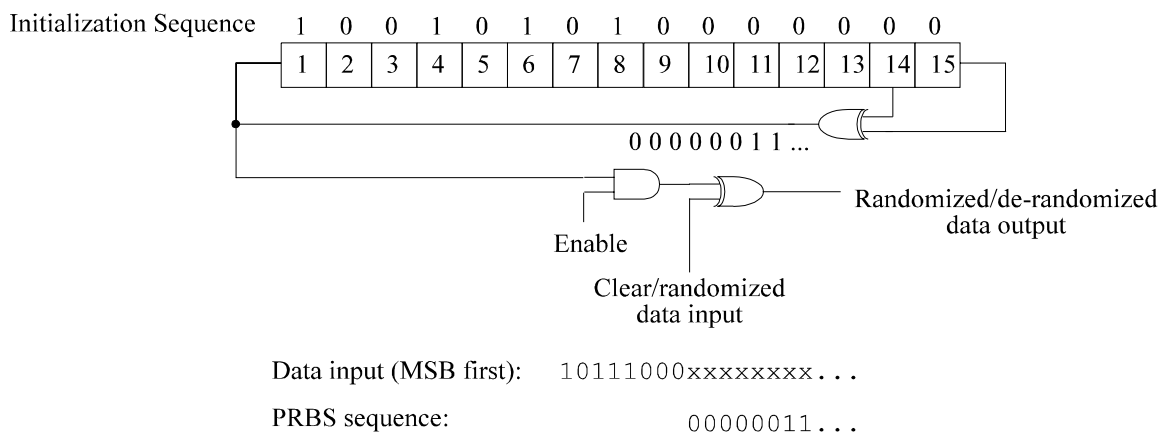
Initialization Sequence

| 1 | 0 | 0 | 1 | 0 | 1 | 0 | 1 | 0 | 0 | 0 | 0 | 0 | 0 | 0 |
|---|---|---|---|---|---|---|---|---|---|---|---|---|---|---|
| 1 | 2 | 3 | 4 | 5 | 6 | 7 | 8 | 9 | 10 | 11 | 12 | 13 | 14 | 15 |

0 0 0 0 0 0 1 1 ...

Enable

Clear/randomized data input

Randomized/de-randomized data output

Data input (MSB first): 10111000xxxxxxxx...

PRBS sequence: 00000011...